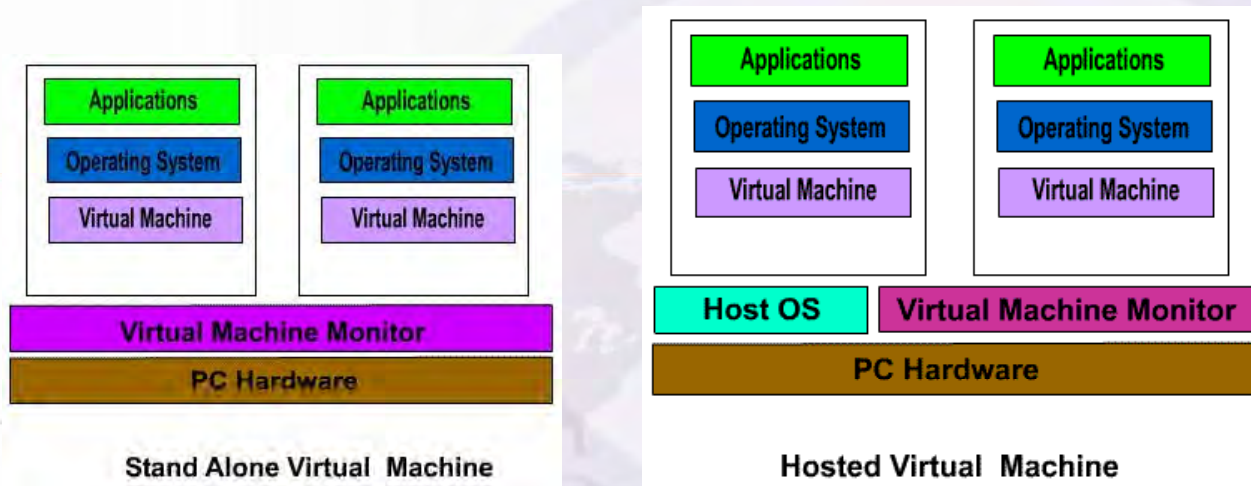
Applications
Operating System
Virtual Machine

Applications
Operating System
Virtual Machine

Virtual Machine Monitor
PC Hardware

Stand Alone Virtual Machine

Applications
Operating System
Virtual Machine

Applications
Operating System
Virtual Machine

Host OS
Virtual Machine Monitor
PC Hardware

Hosted Virtual Machine